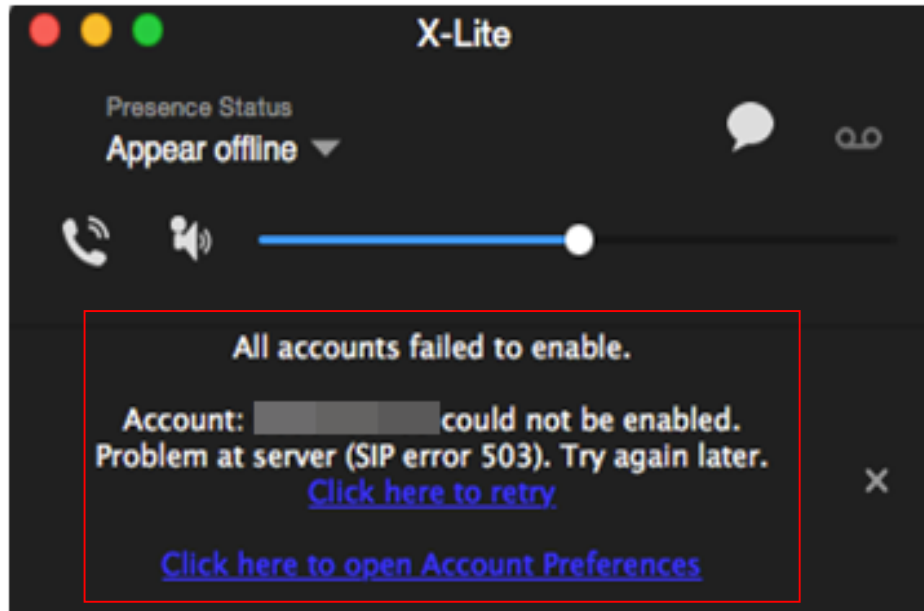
X-Lite

Presence Status
Appear offline

All accounts failed to enable.

Account: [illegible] could not be enabled.
Problem at server (SIP error 503). Try again later.
Click here to retry

Click here to open Account Preferences